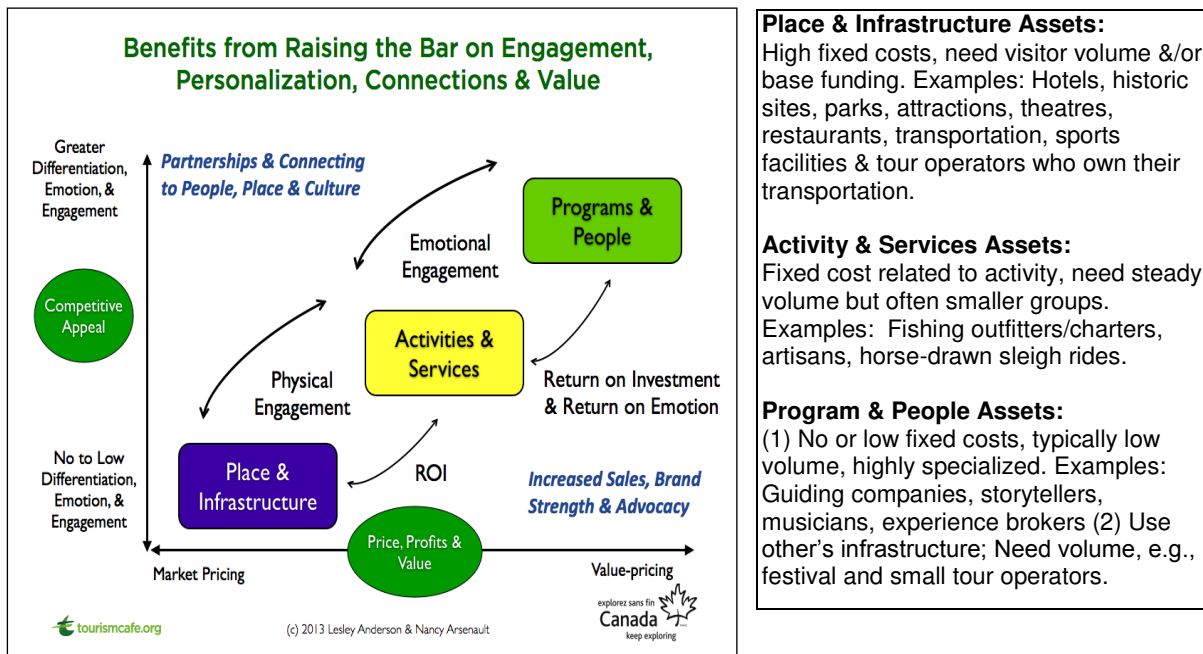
Benefits from Raising the Bar on Engagement, Personalization, Connections & Value

Greater Differentiation, Emotion, & Engagement

Partnerships & Connecting to People, Place & Culture

Competitive Appeal

Emotional Engagement

Programs & People

Activities & Services

Physical Engagement

Return on Investment & Return on Emotion

No to Low Differentiation, Emotion, & Engagement

Place & Infrastructure

ROI

Increased Sales, Brand Strength & Advocacy

Price, Profits & Value

Market Pricing

Value-pricing

tourismcafe.org

(c) 2013 Lesley Anderson & Nancy Arsenault

explorez sans fin Canada keep exploring

Place & Infrastructure Assets:
High fixed costs, need visitor volume &/or base funding. Examples: Hotels, historic sites, parks, attractions, theatres, restaurants, transportation, sports facilities & tour operators who own their transportation.

Activity & Services Assets:
Fixed cost related to activity, need steady volume but often smaller groups. Examples: Fishing outfitters/charters, artisans, horse-drawn sleigh rides.

Program & People Assets:
(1) No or low fixed costs, typically low volume, highly specialized. Examples: Guiding companies, storytellers, musicians, experience brokers (2) Use other's infrastructure; Need volume, e.g., festival and small tour operators.